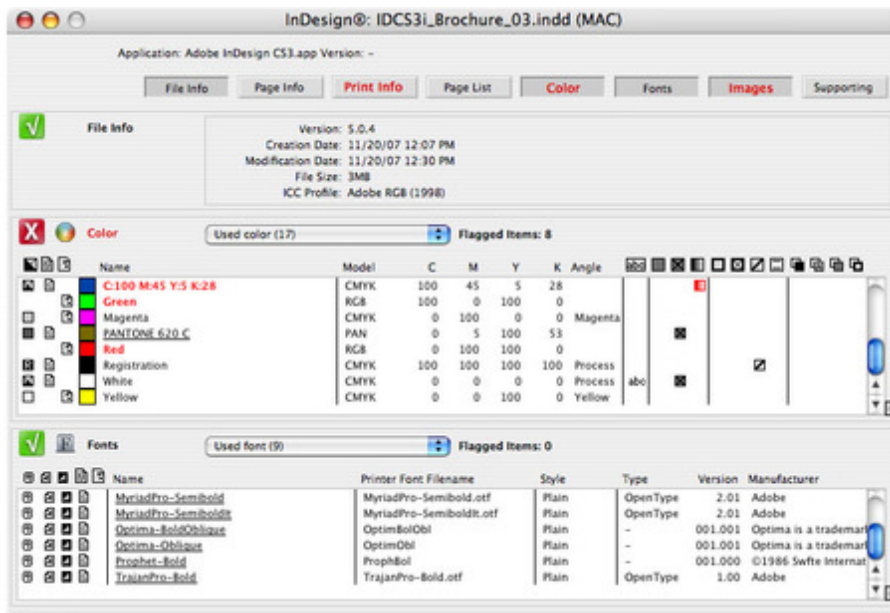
InDesign®: IDCS3i_Brochure_03.indd (MAC)

Application: Adobe InDesign CS3.app Version: –

File Info | Page Info | Print Info | Page List | Color | Fonts | Images | Supporting

File Info

Version: 5.0.4
Creation Date: 11/20/07 12:07 PM
Modification Date: 11/20/07 12:30 PM
File Size: 3MB
ICC Profile: Adobe RGB (1998)

Color | Used color (17) | Flagged Items: 8

| Name | Model | C | M | Y | K | Angle |
|---|---|---|---|---|---|---|
| C:100 M:45 Y:5 K:28 | CMYK | 100 | 45 | 5 | 28 | |
| Green | RGB | 100 | 0 | 100 | 0 | |
| Magenta | CMYK | 0 | 100 | 0 | 0 | Magenta |
| PANTONE 620 C | PAN | 0 | 5 | 100 | 53 | |
| Red | RGB | 0 | 100 | 100 | 0 | |
| Registration | CMYK | 100 | 100 | 100 | 100 | Process |
| White | CMYK | 0 | 0 | 0 | 0 | Process |
| Yellow | CMYK | 0 | 0 | 100 | 0 | Yellow |

abc

Fonts | Used font (9) | Flagged Items: 0

| Name | Printer Font Filename | Style | Type | Version | Manufacturer |
|---|---|---|---|---|---|
| MyriadPro-Semibold | MyriadPro-Semibold.otf | Plain | OpenType | 2.01 | Adobe |
| MyriadPro-SemiboldIt | MyriadPro-SemiboldIt.otf | Plain | OpenType | 2.01 | Adobe |
| Optima-BoldOblique | OptimBolObl | Plain | – | 001.001 | Optima is a trademar |
| Optima-Oblique | OptimObl | Plain | – | 001.001 | Optima is a trademar |
| Prophet-Bold | ProphBol | Plain | – | 001.000 | ©1986 Swfte Internat |
| TrajanPro-Bold | TrajanPro-Bold.otf | Plain | OpenType | 1.00 | Adobe |